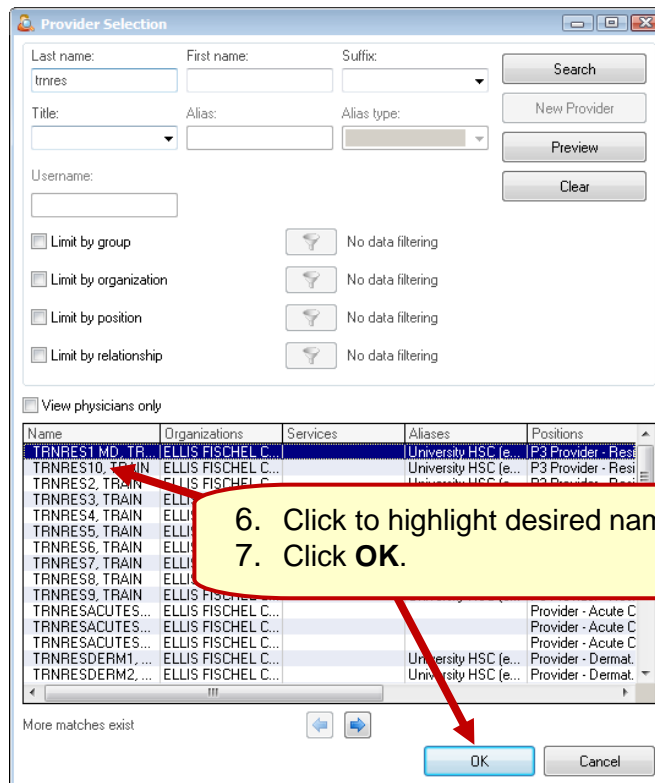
Provider Selection

Last name:
trnres
First name:
Suffix:
Search
Title:
Alias:
Alias type:
New Provider
Preview
Username:
Clear

Limit by group
No data filtering
Limit by organization
No data filtering
Limit by position
No data filtering
Limit by relationship
No data filtering

View physicians only

| Name | Organizations | Services | Aliases | Positions |
|---|---|---|---|---|
| TRNRES1 MD, TR... | ELLIS FISCHEL C... | | University HSC (e... | P3 Provider - Resi |
| TRNRES10, TRAIN | ELLIS FISCHEL C... | | University HSC (e... | P3 Provider - Resi |
| TRNRES2, TRAIN | ELLI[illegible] | | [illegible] | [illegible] |
| TRNRES3, TRAIN | ELLI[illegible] | | | |
| TRNRES4, TRAIN | ELLI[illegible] | | | |
| TRNRES5, TRAIN | ELLI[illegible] | | | |
| TRNRES6, TRAIN | ELLI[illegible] | | | |
| TRNRES7, TRAIN | ELLI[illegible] | | | |
| TRNRES8, TRAIN | ELLI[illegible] | | | |
| TRNRES9, TRAIN | ELLIS FISCHEL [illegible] | | | |
| TRNRESACUTES... | ELLIS FISCHEL C... | | | Provider - Acute C |
| TRNRESACUTES... | ELLIS FISCHEL C... | | | Provider - Acute C |
| TRNRESACUTES... | ELLIS FISCHEL C... | | | Provider - Acute C |
| TRNRESDERM1, ... | ELLIS FISCHEL C... | | University HSC (e... | Provider - Dermat. |
| TRNRESDERM2, ... | ELLIS FISCHEL C... | | University HSC (e... | Provider - Dermat. |

6. Click to highlight desired nam
7. Click **OK**.

More matches exist

OK
Cancel